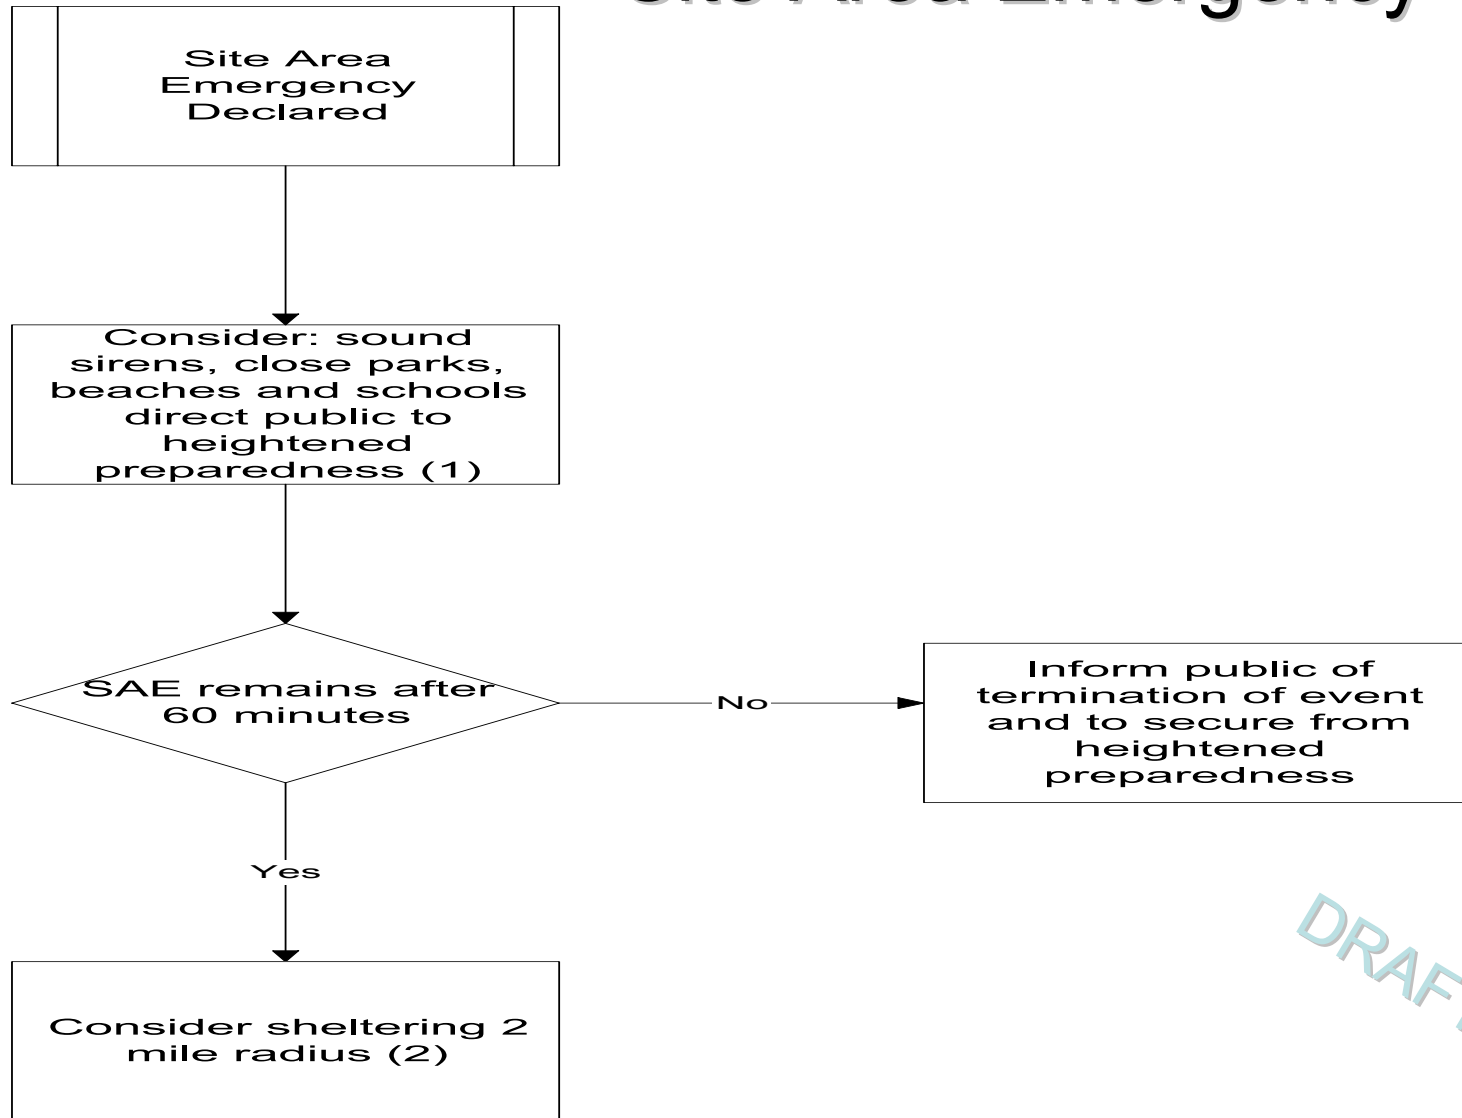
Site Area Emergency

Site Area Emergency Declared

Consider: sound sirens, close parks, beaches and schools direct public to heightened preparedness (1)

SAE remains after 60 minutes

No

Inform public of termination of event and to secure from heightened preparedness

Yes

Consider sheltering 2 mile radius (2)

DRAF